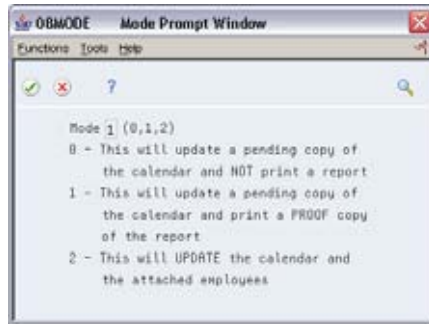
08MODE Mode Prompt Window

Functions Tools Help

?

Mode 1 (0,1,2)
0 - This will update a pending copy of the calendar and NOT print a report
1 - This will update a pending copy of the calendar and print a PROOF copy of the report
2 - This will UPDATE the calendar and the attached employees